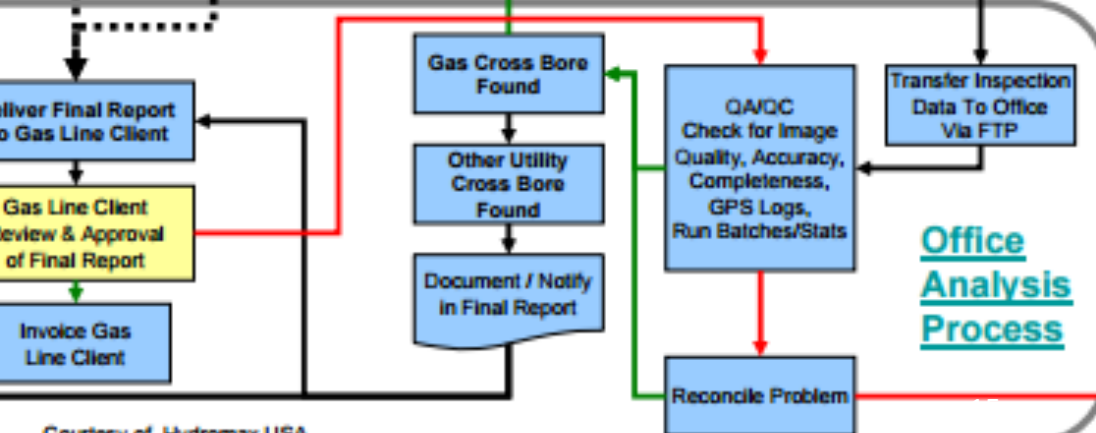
eliver Final Report o Gas Line Client

Gas Line Client eview & Approval of Final Report

Invoice Gas Line Client

Gas Cross Bore Found

Other Utility Cross Bore Found

Document / Notify in Final Report

QA/QC Check for Image Quality, Accuracy, Completeness, GPS Logs, Run Batches/Stats

Transfer Inspection Data To Office Via FTP

Office Analysis Process

Reconcile Problem

Courtesy of Hydromax USA